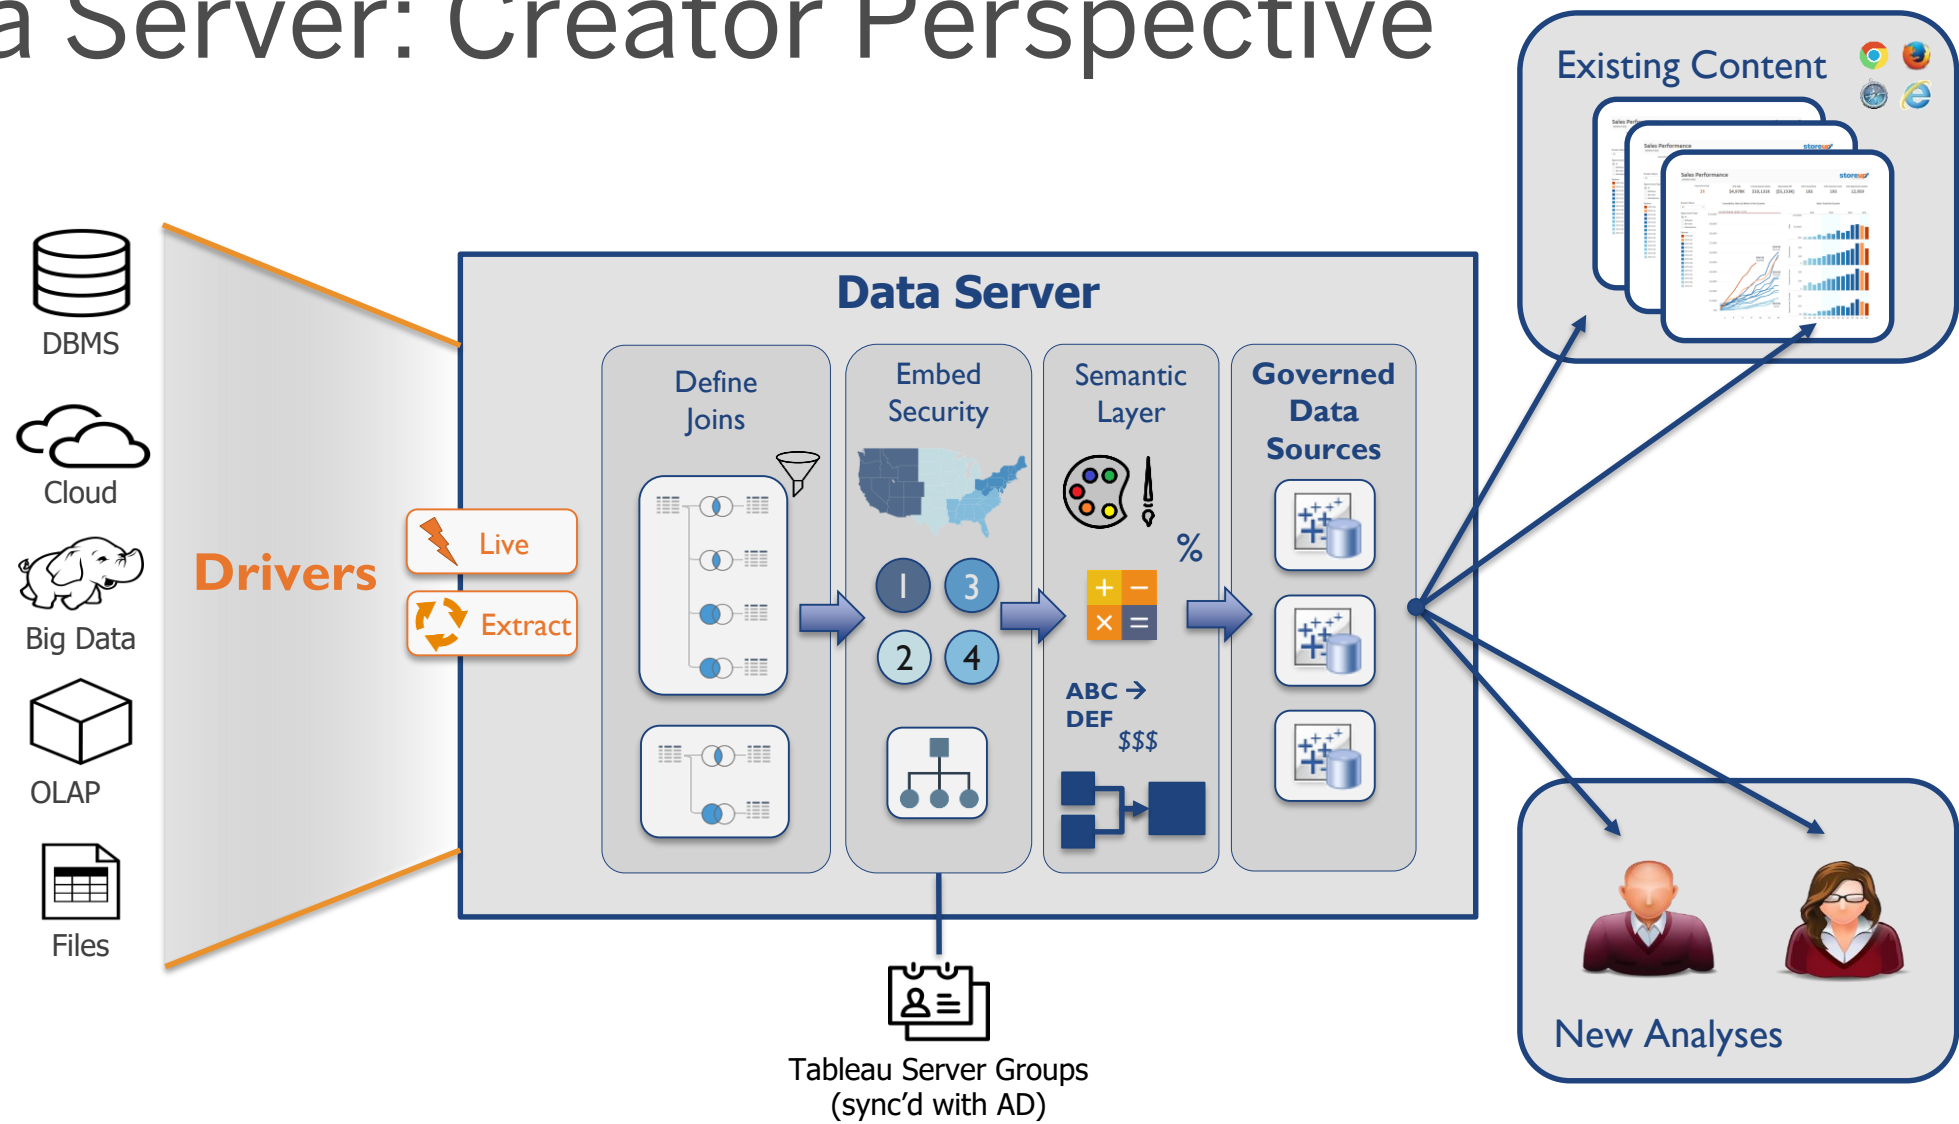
a Server: Creator Perspective

Existing Content

DBMS

Cloud

Big Data

OLAP

Files

Drivers

Live

Extract

Data Server

Define Joins

Embed Security

Semantic Layer

Governed Data Sources

1 3
2 4

%

ABC → DEF

$$$

Tableau Server Groups (sync'd with AD)

New Analyses